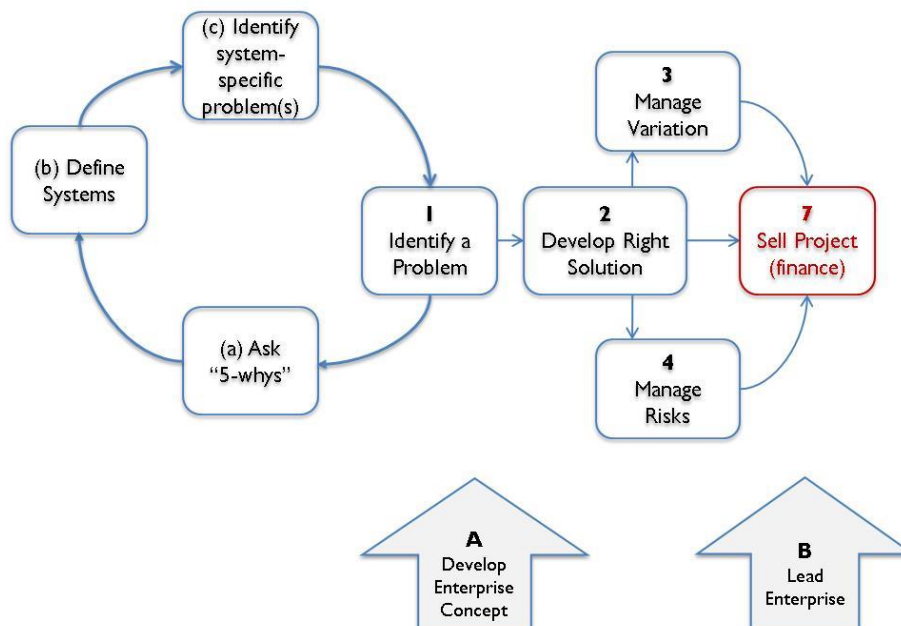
(c) Identify system-specific problem(s)

(b) Define Systems

1
Identify a Problem

(a) Ask "5-whys"

2
Develop Right Solution

3
Manage Variation

4
Manage Risks

7
Sell Project (finance)

A
Develop Enterprise Concept

B
Lead Enterprise